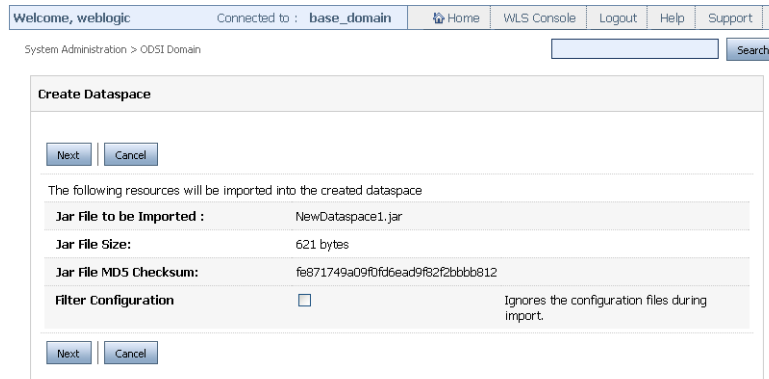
Welcome, weblogic Connected to : base_domain Home WLS Console Logout Help Support

System Administration > ODSI Domain

Search

Create Dataspace

Next Cancel

The following resources will be imported into the created dataspace

| Jar File to be Imported : | NewDataspace1.jar | |
|---|---|---|
| Jar File Size: | 621 bytes | |
| Jar File MD5 Checksum: | fe871749a09f0fd6ead9f82f2bbbb812 | |
| Filter Configuration | ☐ | Ignores the configuration files during import. |

Next Cancel